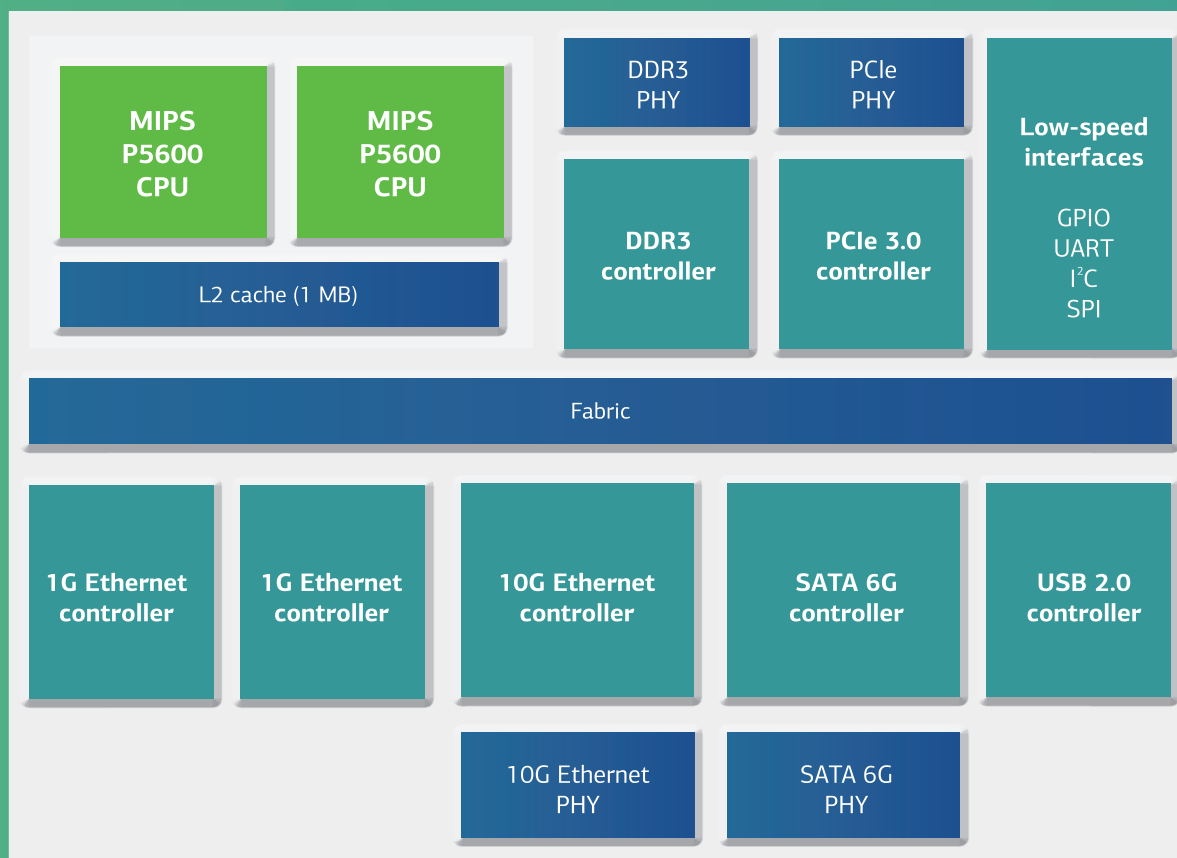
MIPS
P5600
CPU

MIPS
P5600
CPU

L2 cache (1 MB)

DDR3
PHY

PCIe
PHY

Low-speed interfaces

GPIO
UART
$I^2C$
SPI

DDR3
controller

PCIe 3.0
controller

Fabric

1G Ethernet
controller

1G Ethernet
controller

10G Ethernet
controller

SATA 6G
controller

USB 2.0
controller

10G Ethernet
PHY

SATA 6G
PHY